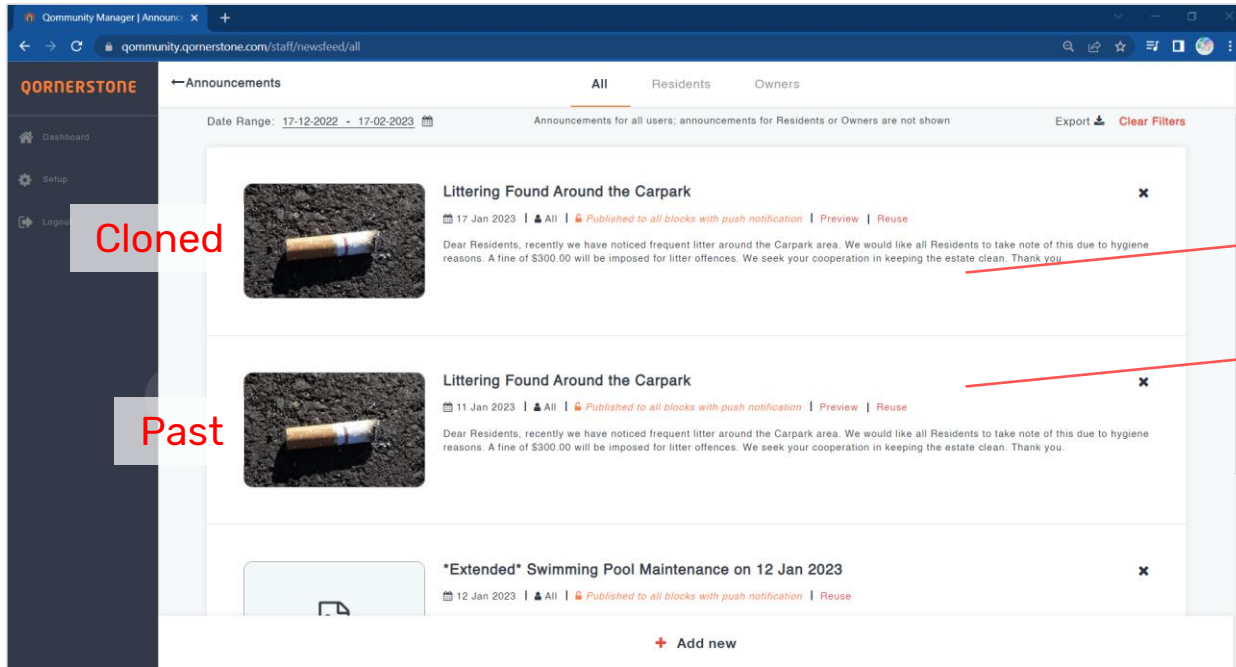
Qommunity Manager | Announc ×
+
qommunity.qornerstone.com/staff/newsfeed/all

QORNERSTONE
Dashboard
Setup
Logout

←Announcements
All Residents Owners

Date Range: 17-12-2022 - 17-02-2023
Announcements for all users; announcements for Residents or Owners are not shown
Export
Clear Filters

Cloned

Littering Found Around the Carpark
17 Jan 2023 | All | Published to all blocks with push notification | Preview | Reuse
Dear Residents, recently we have noticed frequent litter around the Carpark area. We would like all Residents to take note of this due to hygiene reasons. A fine of $300.00 will be imposed for litter offences. We seek your cooperation in keeping the estate clean. Thank you.

Past

Littering Found Around the Carpark
11 Jan 2023 | All | Published to all blocks with push notification | Preview | Reuse
Dear Residents, recently we have noticed frequent litter around the Carpark area. We would like all Residents to take note of this due to hygiene reasons. A fine of $300.00 will be imposed for litter offences. We seek your cooperation in keeping the estate clean. Thank you.

*Extended* Swimming Pool Maintenance on 12 Jan 2023
12 Jan 2023 | All | Published to all blocks with push notification | Reuse

+ Add new